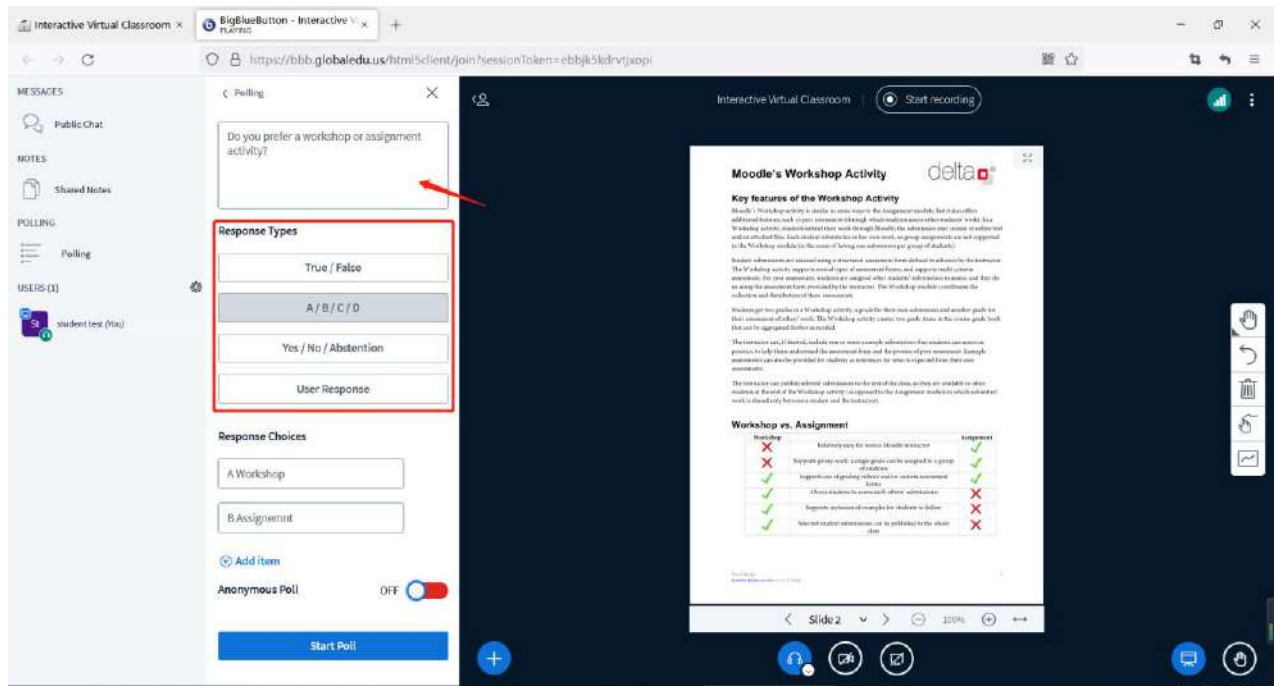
Interactive Virtual Classroom ×
BigBlueButton - Interactive V ×
PLAYING
+
https://bbb.globaledu.us/html5client/join?sessionToken=ebbjk5kdrvtjxopi

MESSAGES
Public Chat
NOTES
Shared Notes
POLLING
Polling
USERS (1)
St
student test (You)

< Polling
Do you prefer a workshop or assignment activity?

Response Types
True / False
A / B / C / D
Yes / No / Abstention
User Response

Response Choices
A Workshop
B Assignemnt
Add item
Anonymous Poll
OFF
Start Poll

Interactive Virtual Classroom
Start recording

Moodle's Workshop Activity
delta

Key features of the Workshop Activity
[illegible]

Workshop vs. Assignment

| Workshop | | Assignment |
|---|---|---|
| ✗ | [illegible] | ✓ |
| ✗ | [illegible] | ✓ |
| ✓ | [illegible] | ✗ |
| ✓ | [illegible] | ✗ |
| ✓ | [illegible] | ✗ |
| ✓ | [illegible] | ✗ |

Slide 2
100%